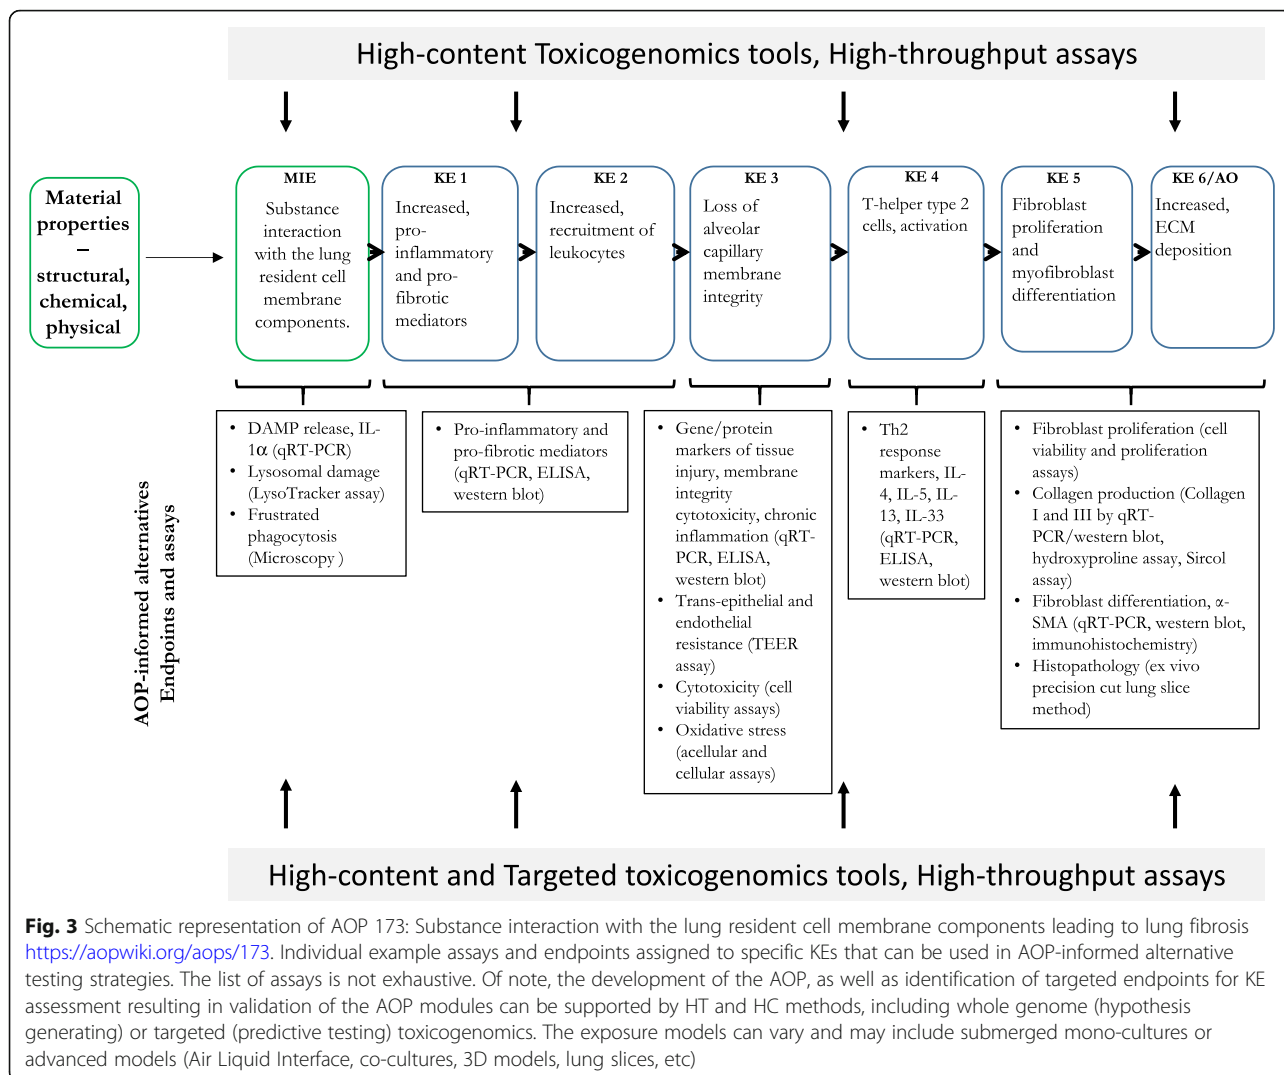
High-content Toxicogenomics tools, High-throughput assays

Material properties – structural, chemical, physical

MIE
Substance interaction with the lung resident cell membrane components.

KE 1
Increased, pro-inflammatory and pro-fibrotic mediators

KE 2
Increased, recruitment of leukocytes

KE 3
Loss of alveolar capillary membrane integrity

KE 4
T-helper type 2 cells, activation

KE 5
Fibroblast proliferation and myofibroblast differentiation

KE 6/AO
Increased, ECM deposition

AOP-informed alternatives
Endpoints and assays

- DAMP release, IL-1α (qRT-PCR)
- Lysosomal damage (LysoTracker assay)
- Frustrated phagocytosis (Microscopy )

- Pro-inflammatory and pro-fibrotic mediators (qRT-PCR, ELISA, western blot)

- Gene/protein markers of tissue injury, membrane integrity cytotoxicity, chronic inflammation (qRT-PCR, ELISA, western blot)
- Trans-epithelial and endothelial resistance (TEER assay)
- Cytotoxicity (cell viability assays)
- Oxidative stress (acellular and cellular assays)

- Th2 response markers, IL-4, IL-5, IL-13, IL-33 (qRT-PCR, ELISA, western blot)

- Fibroblast proliferation (cell viability and proliferation assays)
- Collagen production (Collagen I and III by qRT-PCR/western blot, hydroxyproline assay, Sircol assay)
- Fibroblast differentiation, α-SMA (qRT-PCR, western blot, immunohistochemistry)
- Histopathology (ex vivo precision cut lung slice method)

High-content and Targeted toxicogenomics tools, High-throughput assays

Fig. 3 Schematic representation of AOP 173: Substance interaction with the lung resident cell membrane components leading to lung fibrosis https://aopwiki.org/aops/173. Individual example assays and endpoints assigned to specific KEs that can be used in AOP-informed alternative testing strategies. The list of assays is not exhaustive. Of note, the development of the AOP, as well as identification of targeted endpoints for KE assessment resulting in validation of the AOP modules can be supported by HT and HC methods, including whole genome (hypothesis generating) or targeted (predictive testing) toxicogenomics. The exposure models can vary and may include submerged mono-cultures or advanced models (Air Liquid Interface, co-cultures, 3D models, lung slices, etc)